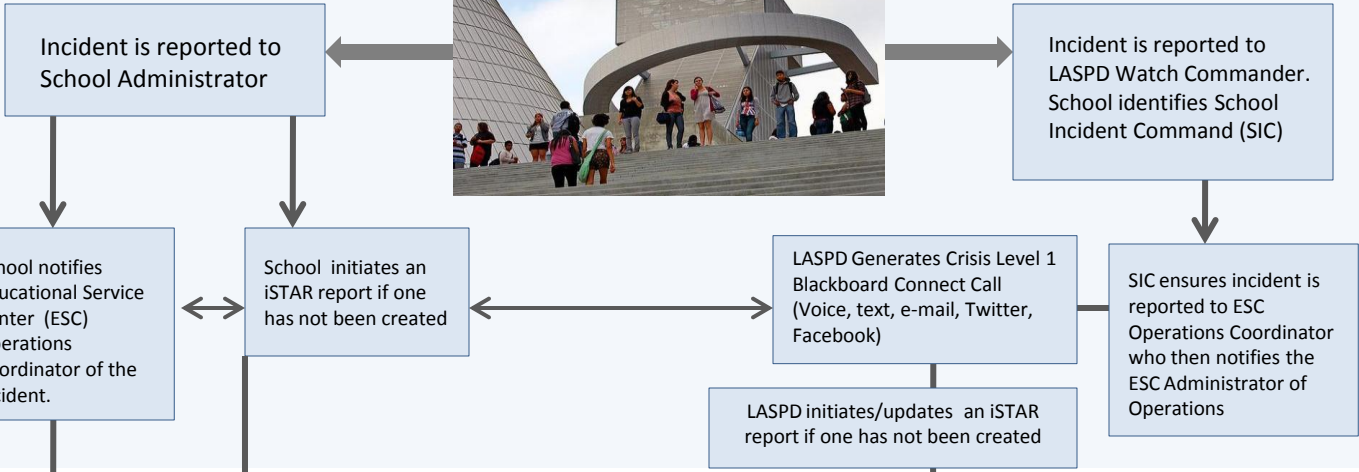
Incident is reported to School Administrator

Incident is reported to LASPD Watch Commander. School identifies School Incident Command (SIC)

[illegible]hool notifies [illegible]ucational Service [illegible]nter (ESC) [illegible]erations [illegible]ordinator of the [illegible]ident.

School initiates an iSTAR report if one has not been created

LASPD Generates Crisis Level 1 Blackboard Connect Call (Voice, text, e-mail, Twitter, Facebook)

SIC ensures incident is reported to ESC Operations Coordinator who then notifies the ESC Administrator of Operations

LASPD initiates/updates an iSTAR report if one has not been created